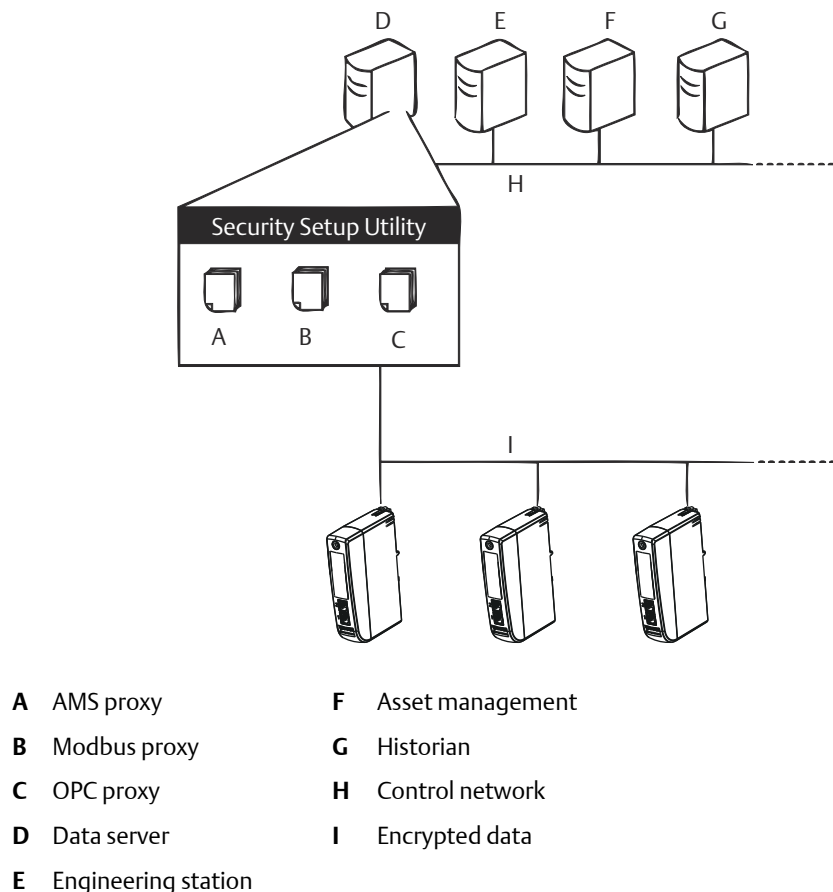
D E F G

H

Security Setup Utility

A B C

I

**A** AMS proxy
**B** Modbus proxy
**C** OPC proxy
**D** Data server
**E** Engineering station

**F** Asset management
**G** Historian
**H** Control network
**I** Encrypted data